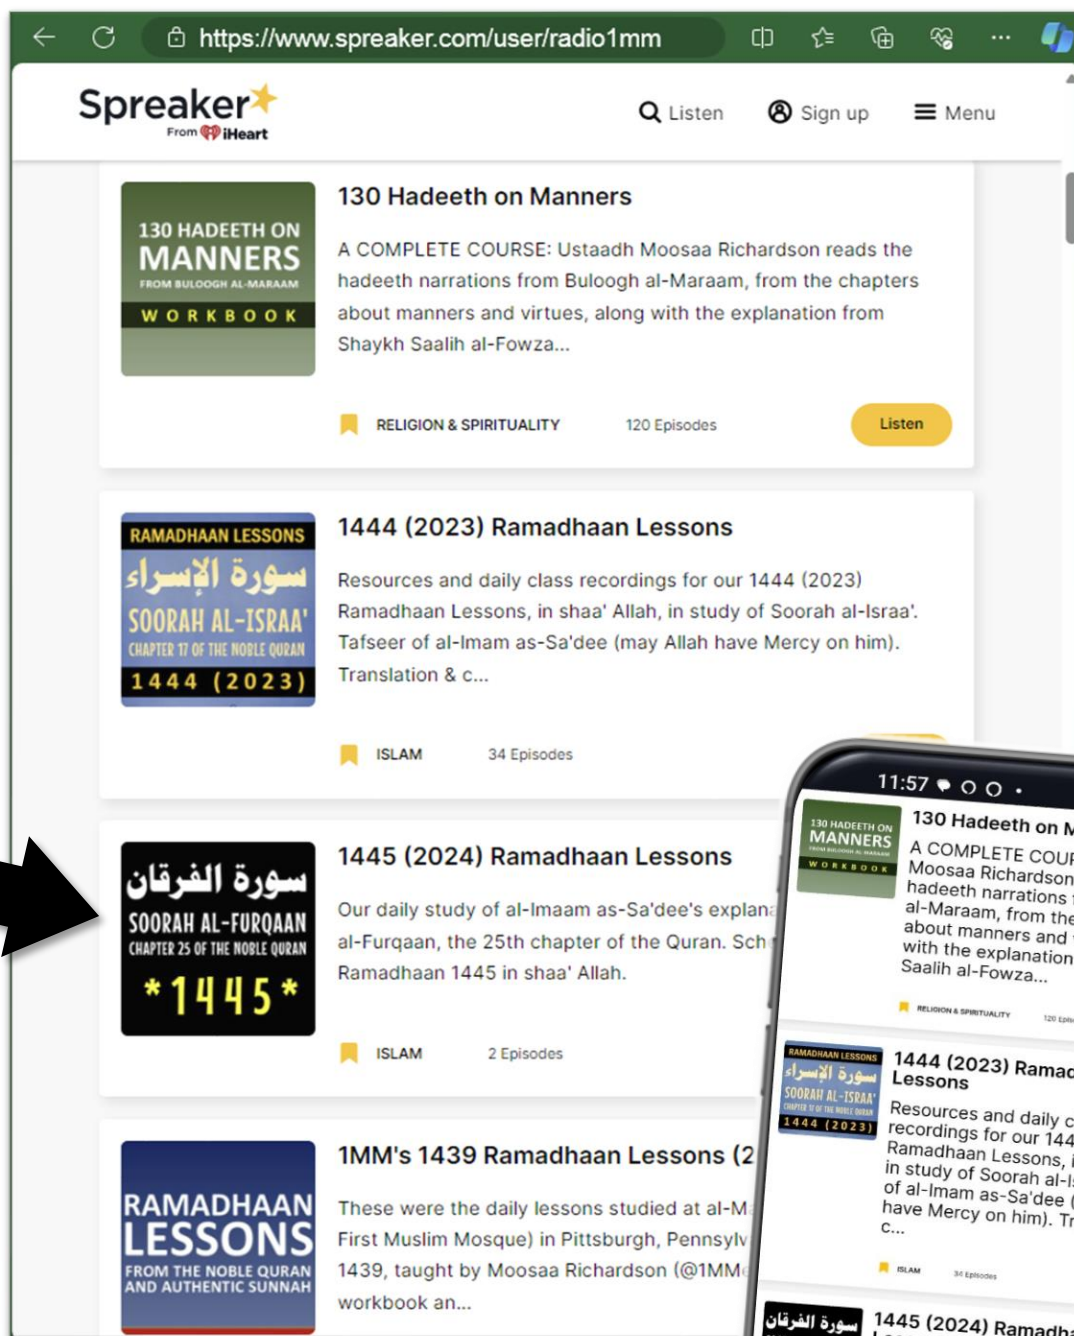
https://www.spreaker.com/user/radio1mm

Spreaker
From iHeart

Listen Sign up Menu

130 HADEETH ON MANNERS
FROM BULOOGH AL-MARAAM
WORKBOOK

130 Hadeeth on Manners

A COMPLETE COURSE: Ustaadh Moosaa Richardson reads the hadeeth narrations from Bulooghal-Maraam, from the chapters about manners and virtues, along with the explanation from Shaykh Saalih al-Fowza...

RELIGION & SPIRITUALITY 120 Episodes Listen

RAMADHAAN LESSONS
سورة الإسراء
SOORAH AL-ISRAA'
CHAPTER 17 OF THE NOBLE QURAN
1444 (2023)

1444 (2023) Ramadhaan Lessons

Resources and daily class recordings for our 1444 (2023) Ramadhaan Lessons, in shaa' Allah, in study of Soorah al-Israa'. Tafseer of al-Imam as-Sa'dee (may Allah have Mercy on him). Translation & c...

ISLAM 34 Episodes

سورة الفرقان
SOORAH AL-FURQAAN
CHAPTER 25 OF THE NOBLE QURAN
*1445*

1445 (2024) Ramadhaan Lessons

Our daily study of al-Imaam as-Sa'dee's explana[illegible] al-Furqaan, the 25th chapter of the Quran. Sch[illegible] Ramadhaan 1445 in shaa' Allah.

ISLAM 2 Episodes

RAMADHAAN LESSONS
FROM THE NOBLE QURAN AND AUTHENTIC SUNNAH

1MM's 1439 Ramadhaan Lessons (2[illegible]

These were the daily lessons studied at al-M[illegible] First Muslim Mosque) in Pittsburgh, Pennsylv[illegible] 1439, taught by Moosaa Richardson (@1MM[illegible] workbook an...

11:57

130 HADEETH ON MANNERS
WORKBOOK

130 Hadeeth on M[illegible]

A COMPLETE COU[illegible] Moosaa Richardson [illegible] hadeeth narrations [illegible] al-Maraam, from the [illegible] about manners and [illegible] with the explanation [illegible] Saalih al-Fowza...

RELIGION & SPIRITUALITY 120 Epi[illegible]

RAMADHAAN LESSONS
سورة الإسراء
SOORAH AL-ISRAA'
1444 (2023)

1444 (2023) Ramad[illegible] Lessons

Resources and daily c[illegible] recordings for our 144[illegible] Ramadhaan Lessons, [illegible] in study of Soorah al-I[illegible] of al-Imam as-Sa'dee ( have Mercy on him). Tr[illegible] c...

ISLAM 34 Episodes

سورة الفرقان
1445 (2024) Ramadha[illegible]